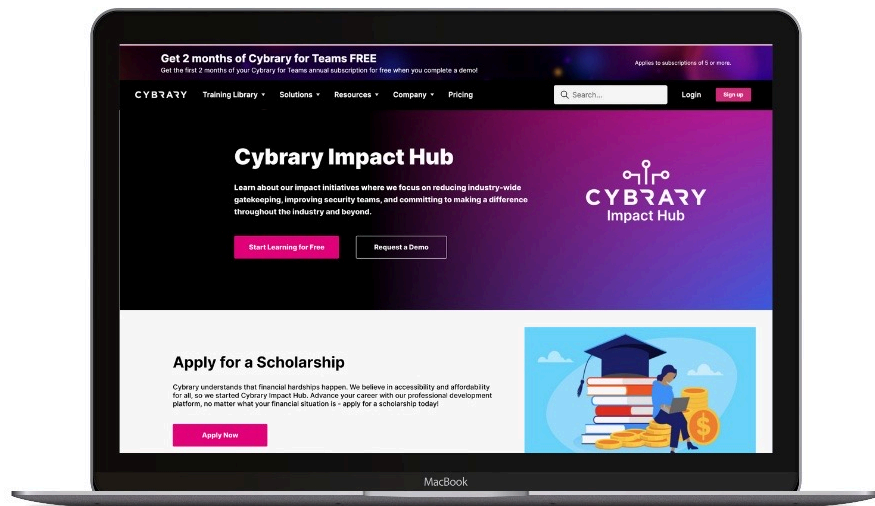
Get 2 months of Cybrary for Teams FREE
Get the first 2 months of your Cybrary for Teams annual subscription for free when you complete a demo!

Applies to subscriptions of 5 or more.

CYBRARY Training Library ▾ Solutions ▾ Resources ▾ Company ▾ Pricing Search... Login Sign up

Cybrary Impact Hub

Learn about our impact initiatives where we focus on reducing industry-wide gatekeeping, improving security teams, and committing to making a difference throughout the industry and beyond.

Start Learning for Free

Request a Demo

CYBRARY
Impact Hub

Apply for a Scholarship

Cybrary understands that financial hardships happen. We believe in accessibility and affordability for all, so we started Cybrary Impact Hub. Advance your career with our professional development platform, no matter what your financial situation is - apply for a scholarship today!

Apply Now

MacBook